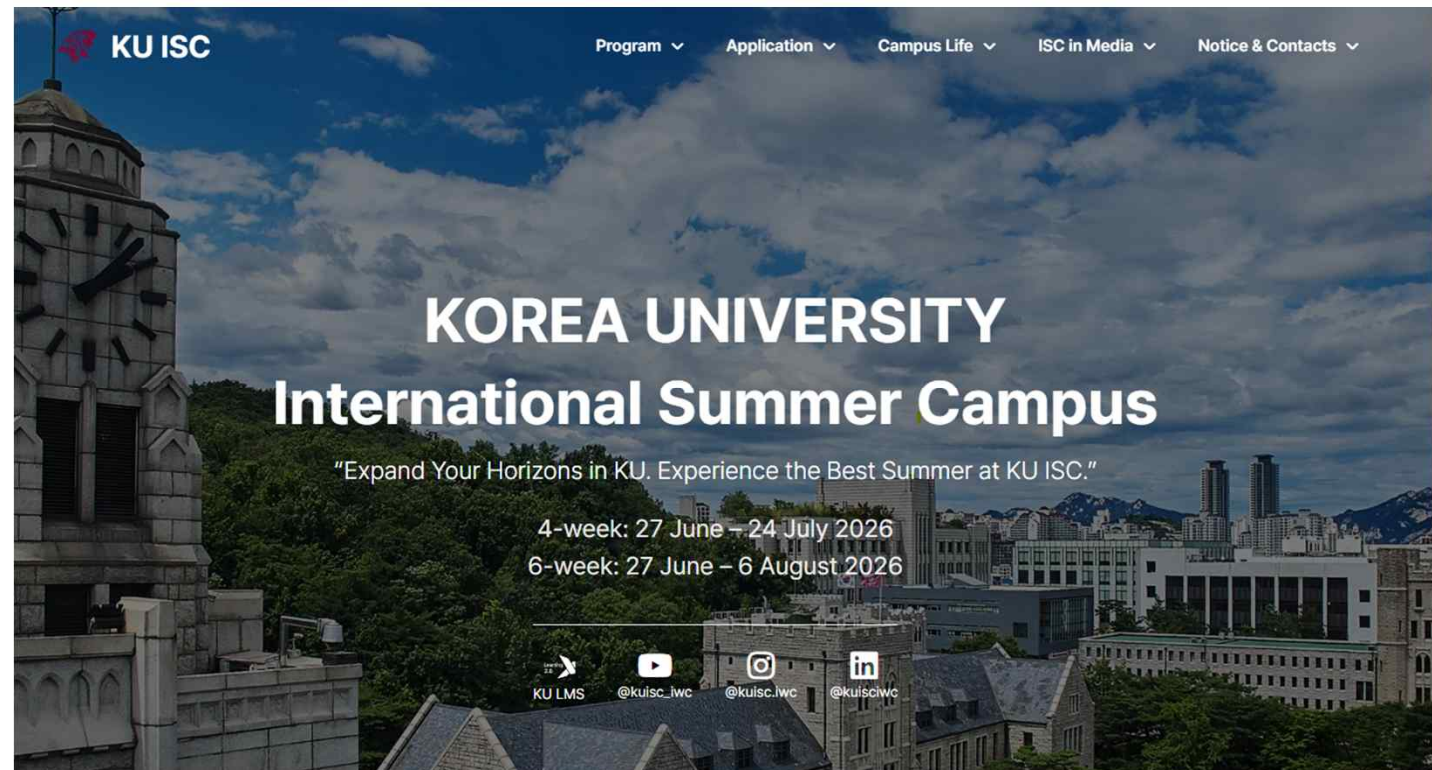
KU ISC

Program Application Campus Life ISC in Media Notice & Contacts

KOREA UNIVERSITY
International Summer Campus

“Expand Your Horizons in KU. Experience the Best Summer at KU ISC.”

4-week: 27 June – 24 July 2026
6-week: 27 June – 6 August 2026

KU LMS @kuisc_iwc @kuisc.iwc @kuisciwc